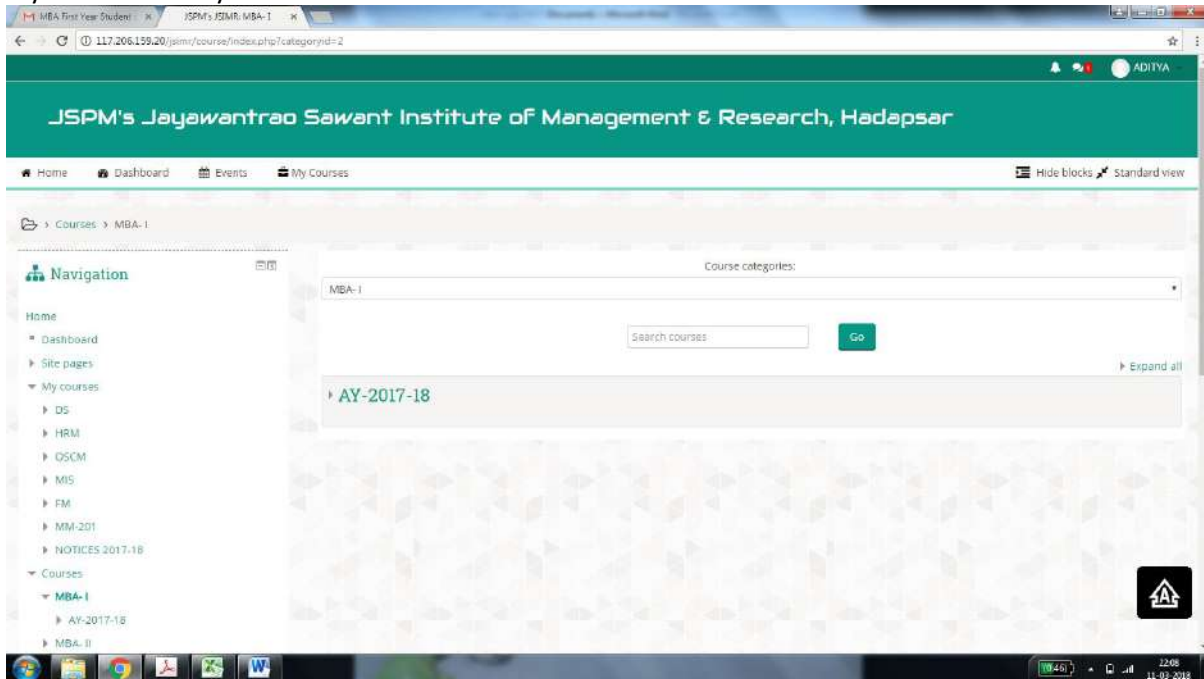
M MBA First Year Student | JSPM's JSIMR: MBA-I

117.206.159.20/jsimr/course/index.php?categoryid=2

ADITYA

JSPM's Jayawantrao Sawant Institute of Management & Research, Hadapsar

Home Dashboard Events My Courses

Hide blocks Standard view

Courses > MBA-I

Navigation

Home
Dashboard
Site pages
My courses
DS
HRM
OSCM
MIS
FM
MM-201
NOTICES 2017-18
Courses
MBA-I
AY-2017-18
MBA-II

Course categories:

MBA-I

Search courses

Go

Expand all

AY-2017-18

22:08
11-03-2018